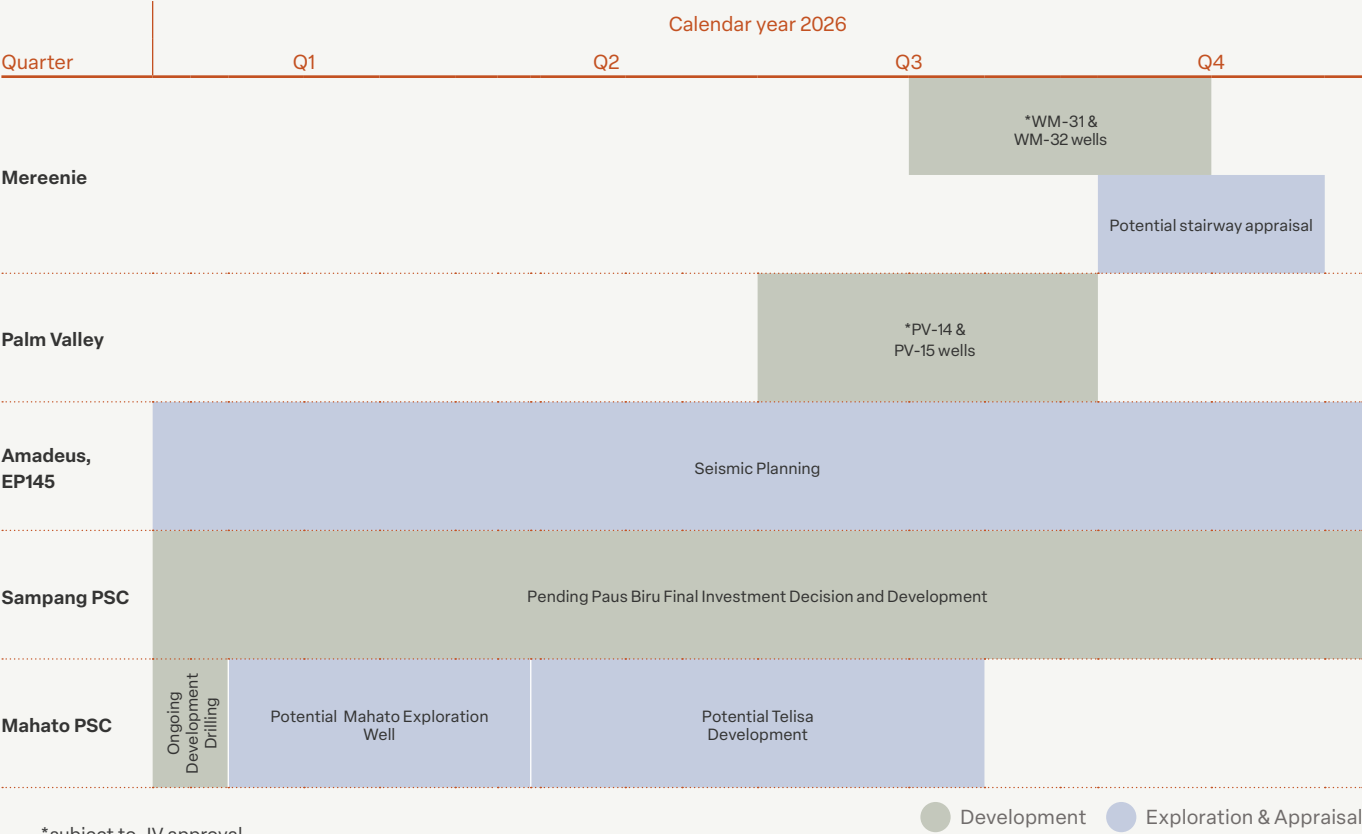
Calendar year 2026

Quarter Q1 Q2 Q3 Q4

Mereenie
*WM-31 & WM-32 wells
Potential stairway appraisal

Palm Valley
*PV-14 & PV-15 wells

Amadeus, EP145
Seismic Planning

Sampang PSC
Pending Paus Biru Final Investment Decision and Development

Mahato PSC
Ongoing Development Drilling
Potential Mahato Exploration Well
Potential Telisa Development

Development Exploration & Appraisal

*subject to JV approval